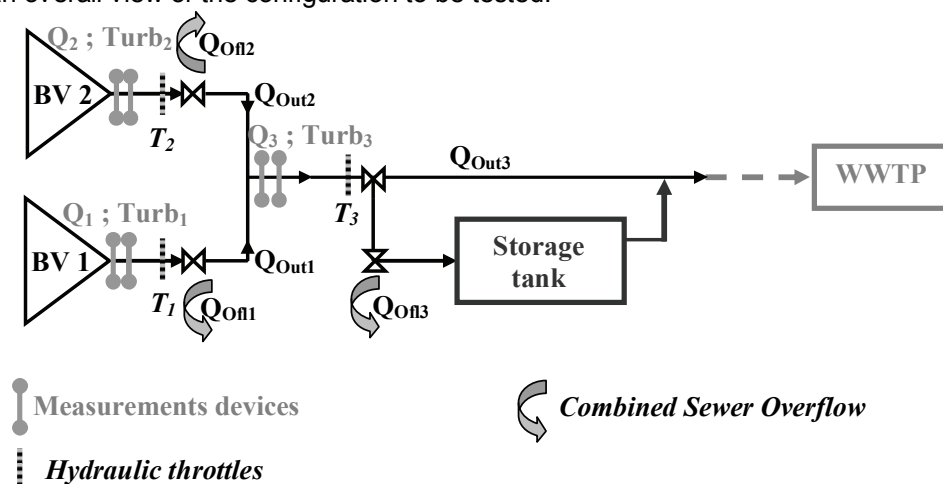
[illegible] overall view of the configuration to be tested:

$Q_2$ ; $Turb_2$
$Q_{Ofl2}$
BV 2
$T_2$
$Q_{Out2}$
$Q_3$ ; $Turb_3$
$Q_{Out3}$
WWTP
$Q_1$ ; $Turb_1$
$T_3$
Storage tank
BV 1
$Q_{Out1}$
$T_1$
$Q_{Ofl1}$
$Q_{Ofl3}$

Measurements devices
Combined Sewer Overflow
Hydraulic throttles